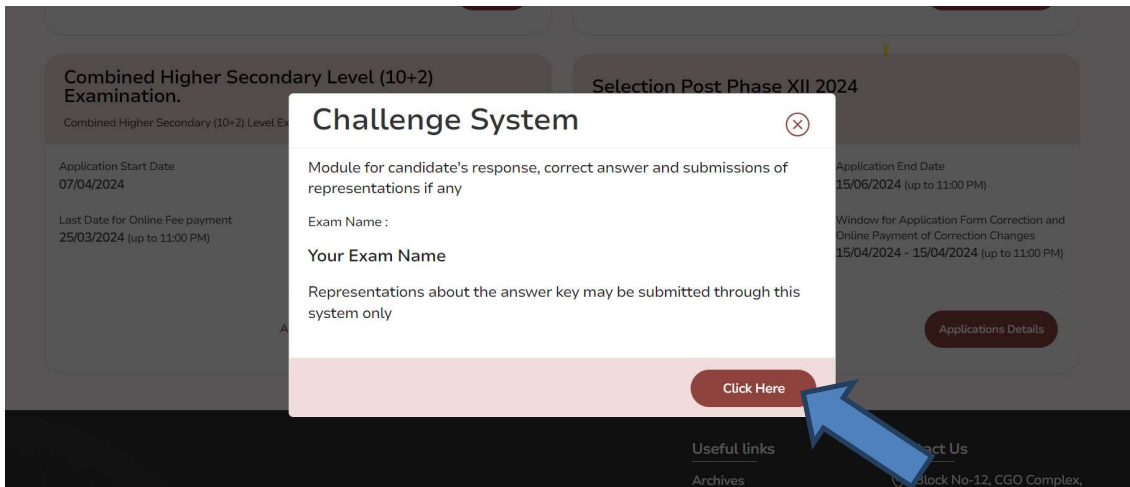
Combined Higher Secondary Level (10+2) Examination.

Combined Higher Secondary (10+2) Level Ex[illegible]

Application Start Date
07/04/2024

Last Date for Online Fee payment
25/03/2024 (up to 11:00 PM)

A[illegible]

Selection Post Phase XII 2024

Application End Date
15/06/2024 (up to 11:00 PM)

Window for Application Form Correction and Online Payment of Correction Changes
15/04/2024 - 15/04/2024 (up to 11:00 PM)

Applications Details

Challenge System

Module for candidate's response, correct answer and submissions of representations if any

Exam Name :

Your Exam Name

Representations about the answer key may be submitted through this system only

Click Here

Useful links

Archives

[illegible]act Us

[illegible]Block No-12, CGO Complex,